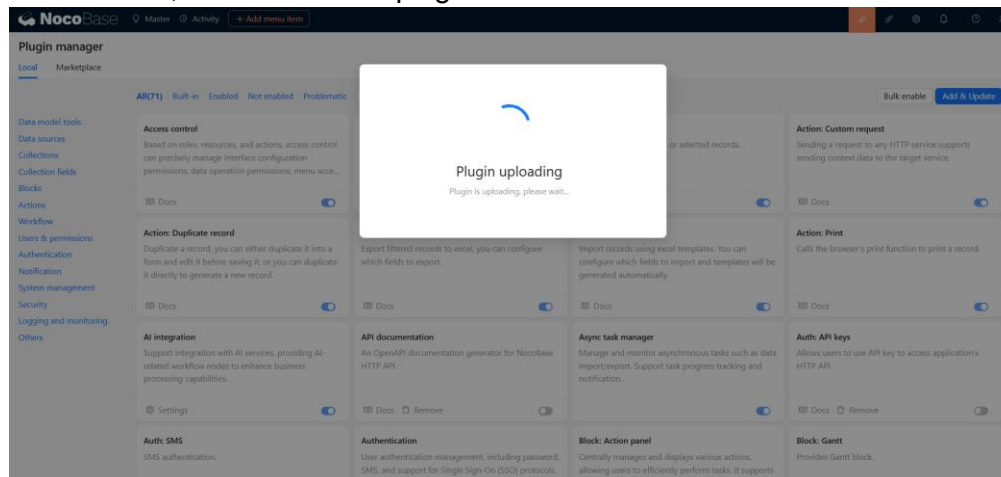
NocoBase Master Activity + Add menu item

Plugin manager

Local Marketplace

All(71) Built-in Enabled Not enabled Problematic

Bulk enable Add & Update

Data model tools
Data sources
Collections
Collection fields
Blocks
Actions
Workflow
Users & permissions
Authentication
Notification
System management
Security
Logging and monitoring
Others

Access control
Based on roles, resources, and actions, access control can precisely manage interface configuration permissions, data operation permissions, menu acce...
Docs

or selected records.

Action: Custom request
Sending a request to any HTTP service supports sending context data to the target service.
Docs

Plugin uploading
Plugin is uploading, please wait...

Action: Duplicate record
Duplicate a record, you can either duplicate it into a form and edit it before saving it, or you can duplicate it directly to generate a new record.
Docs

Export filtered records to excel, you can configure which fields to export.
Docs

Import records using excel templates. You can configure which fields to import and templates will be generated automatically.
Docs

Action: Print
Calls the browser's print function to print a record.
Docs

AI integration
Support integration with AI services, providing AI-related workflow nodes to enhance business processing capabilities.
Settings

API documentation
An OpenAPI documentation generator for NocoBase HTTP API.
Docs Remove

Async task manager
Manage and monitor asynchronous tasks such as data import/export. Support task progress tracking and notification.

Auth: API keys
Allows users to use API key to access application's HTTP API
Docs Remove

Auth: SMS
SMS authentication.

Authentication
User authentication management, including password, SMS, and support for Single Sign-On (SSO) protocols,

Block: Action panel
Centrally manages and displays various actions, allowing users to efficiently perform tasks. It supports

Block: Gantt
Provides Gantt block.